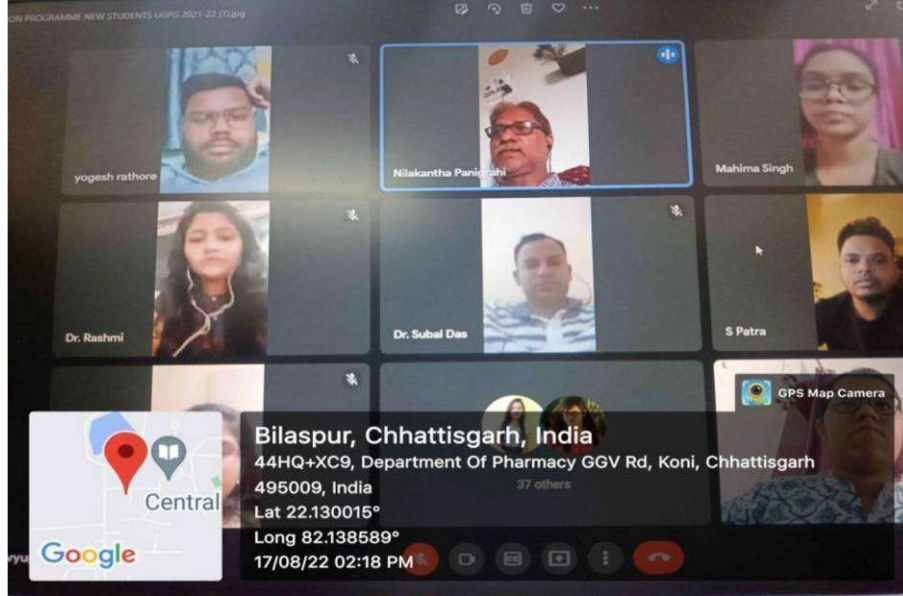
ON PROGRAMME NEW STUDENTS UGPG 2021-22 (1).jpg

yogesh rathore

Nilakantha Panigrahi

Mahima Singh

Dr. Rashmi

Dr. Subal Das

S Patra

37 others

GPS Map Camera

Central

Google

Bilaspur, Chhattisgarh, India
44HQ+XC9, Department Of Pharmacy GGV Rd, Koni, Chhattisgarh 495009, India
Lat 22.130015°
Long 82.138589°
17/08/22 02:18 PM